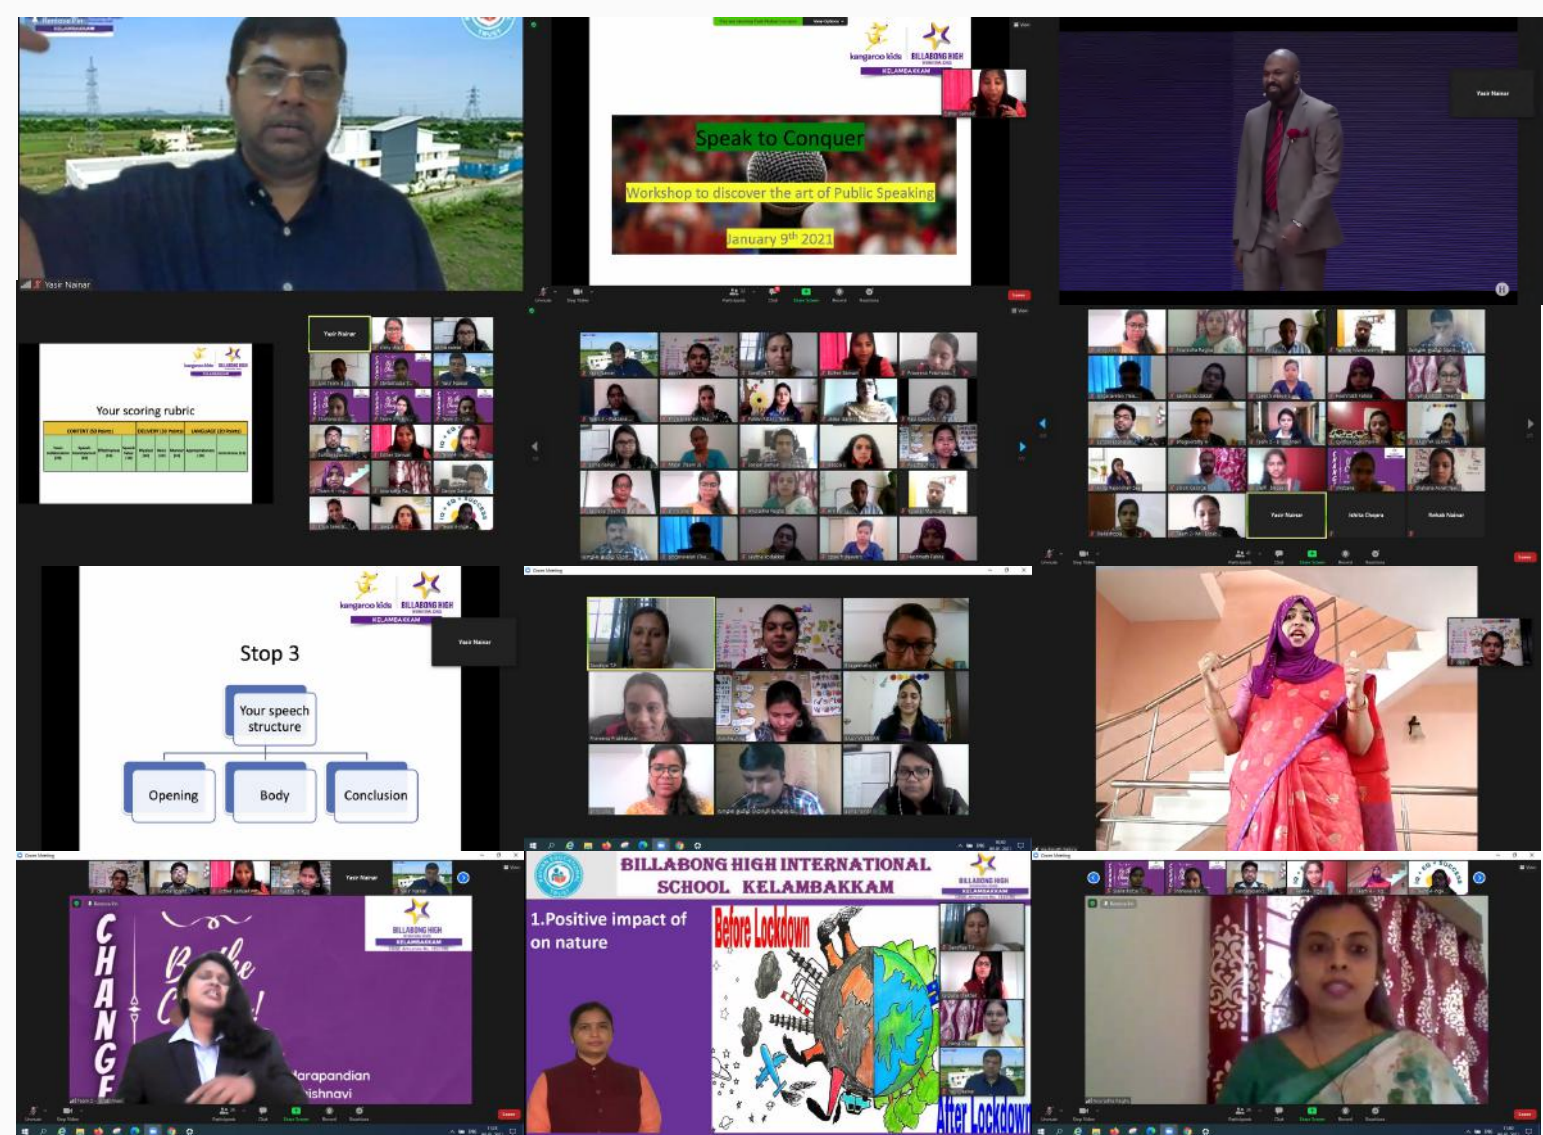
Yasir Nainar

kangaroo kids BILLABONG HIGH KELAMBAKKAM

Speak to Conquer

Workshop to discover the art of Public Speaking

January $9^{th}$ 2021

Yasir Nainar

Your scoring rubric

CONTENT | DELIVERY | LANGUAGE

Yasir Nainar

Stop 3

Your speech structure

Opening

Body

Conclusion

Yasir Nainar

CHANGE

Be the Change!

BILLABONG HIGH KELAMBAKKAM

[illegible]arapandian
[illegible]ishnavi

BILLABONG HIGH INTERNATIONAL SCHOOL KELAMBAKKAM

BILLABONG HIGH KELAMBAKKAM

1.Positive impact of on nature

Before Lockdown

After Lockdown